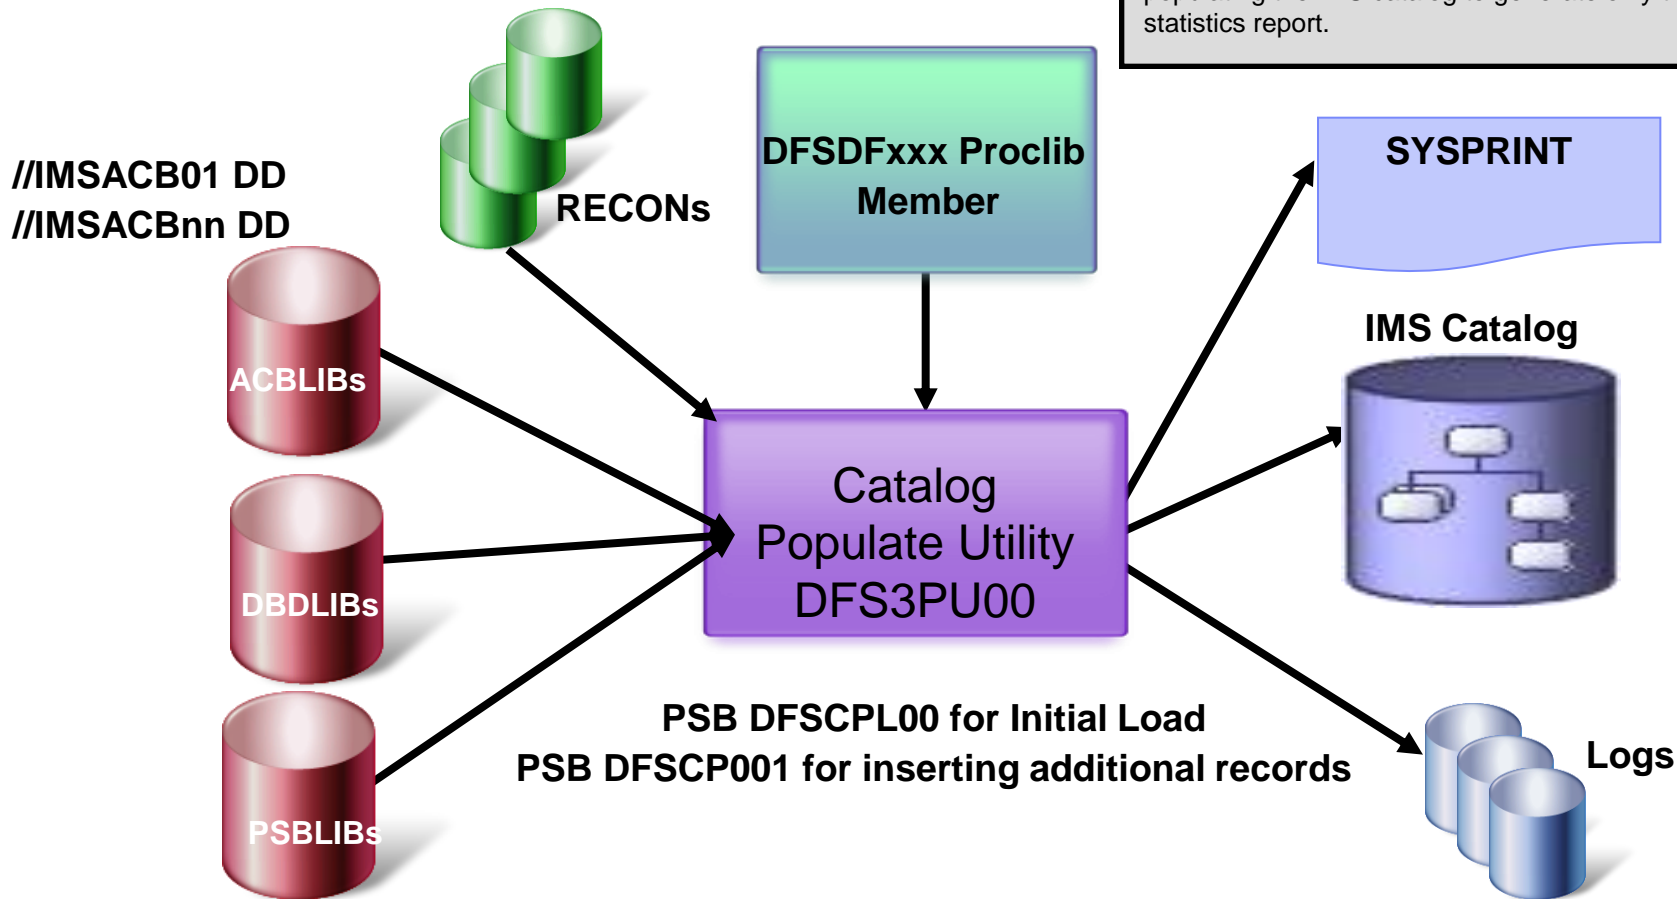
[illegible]
statistics report.

//IMSACB01 DD
//IMSACBnn DD

RECONs

DFSDFxxx Proclib Member

SYSPRINT

IMS Catalog

ACBLIBs

DBDLIBs

PSBLIBs

Catalog Populate Utility DFS3PU00

PSB DFSCPL00 for Initial Load
PSB DFSCP001 for inserting additional records

Logs